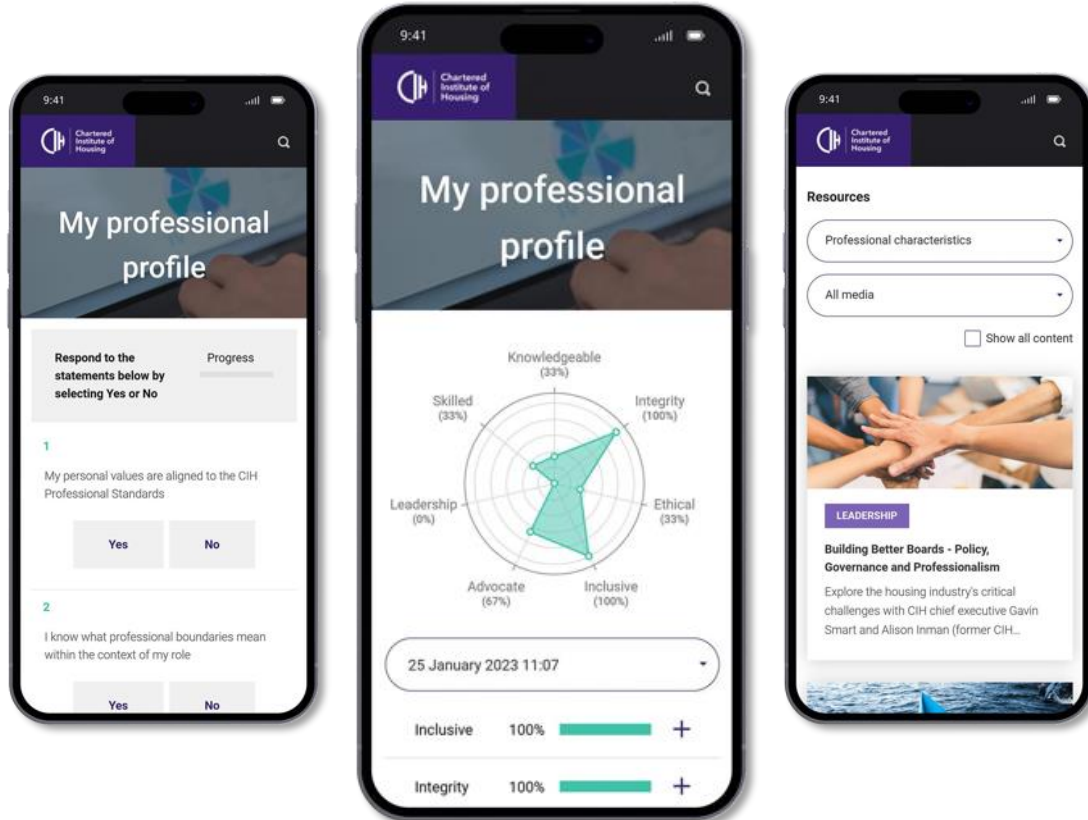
9:41

Chartered Institute of Housing

My professional profile

Respond to the statements below by selecting Yes or No

Progress

1

My personal values are aligned to the CIH Professional Standards

Yes

No

2

I know what professional boundaries mean within the context of my role

Yes

No

9:41

Chartered Institute of Housing

My professional profile

Knowledgeable (33%)

Integrity (100%)

Ethical (33%)

Inclusive (100%)

Advocate (67%)

Leadership (0%)

Skilled (33%)

25 January 2023 11:07

Inclusive 100% +

Integrity 100% +

9:41

Chartered Institute of Housing

Resources

Professional characteristics

All media

Show all content

LEADERSHIP

Building Better Boards - Policy, Governance and Professionalism

Explore the housing industry's critical challenges with CIH chief executive Gavin Smart and Alison Inman (former CIH...